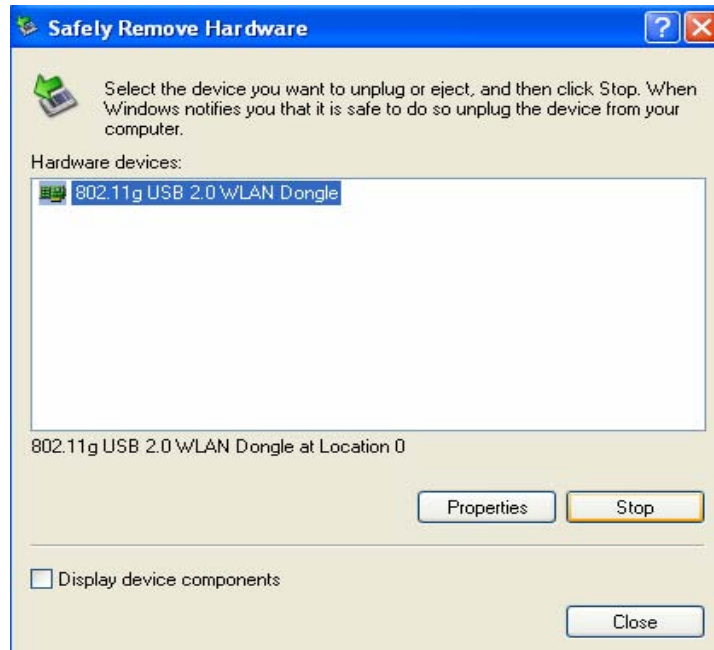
Safely Remove Hardware

?

Select the device you want to unplug or eject, and then click Stop. When Windows notifies you that it is safe to do so unplug the device from your computer.

Hardware devices:

802.11g USB 2.0 WLAN Dongle

802.11g USB 2.0 WLAN Dongle at Location 0

Properties

Stop

Display device components

Close